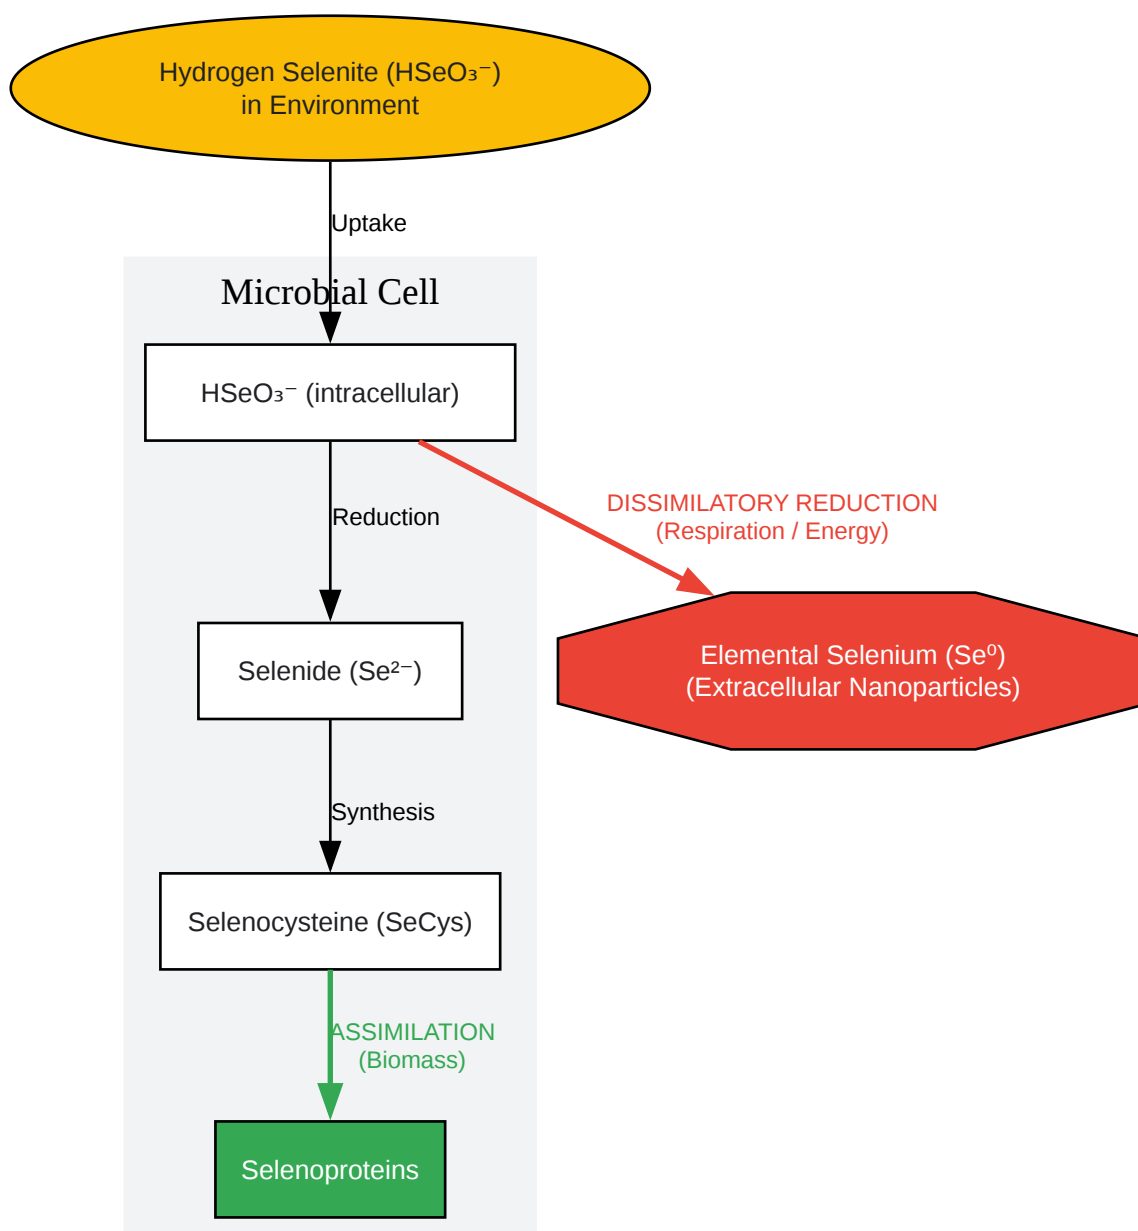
Hydrogen Selenite ($HSeO_3^-$) in Environment

Uptake

Microbial Cell

$HSeO_3^-$ (intracellular)

Reduction

DISSIMILATORY REDUCTION (Respiration / Energy)

Selenide ($Se^{2-}$)

Elemental Selenium ($Se^0$) (Extracellular Nanoparticles)

Synthesis

Selenocysteine (SeCys)

ASSIMILATION (Biomass)

Selenoproteins